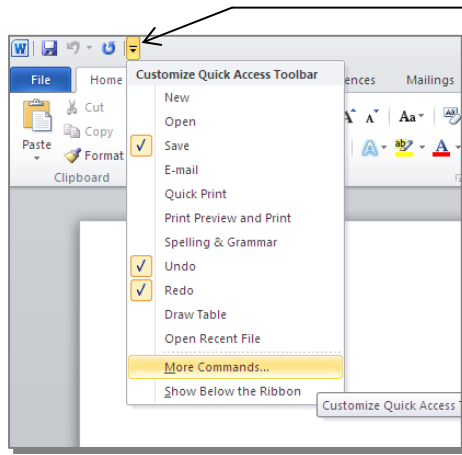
File
Home
ences
Mailings
Cut
Copy
Paste
Format
Clipboard
Aa
A
Customize Quick Access Toolbar
New
Open
Save
E-mail
Quick Print
Print Preview and Print
Spelling & Grammar
Undo
Redo
Draw Table
Open Recent File
More Commands...
Show Below the Ribbon
Customize Quick Access T